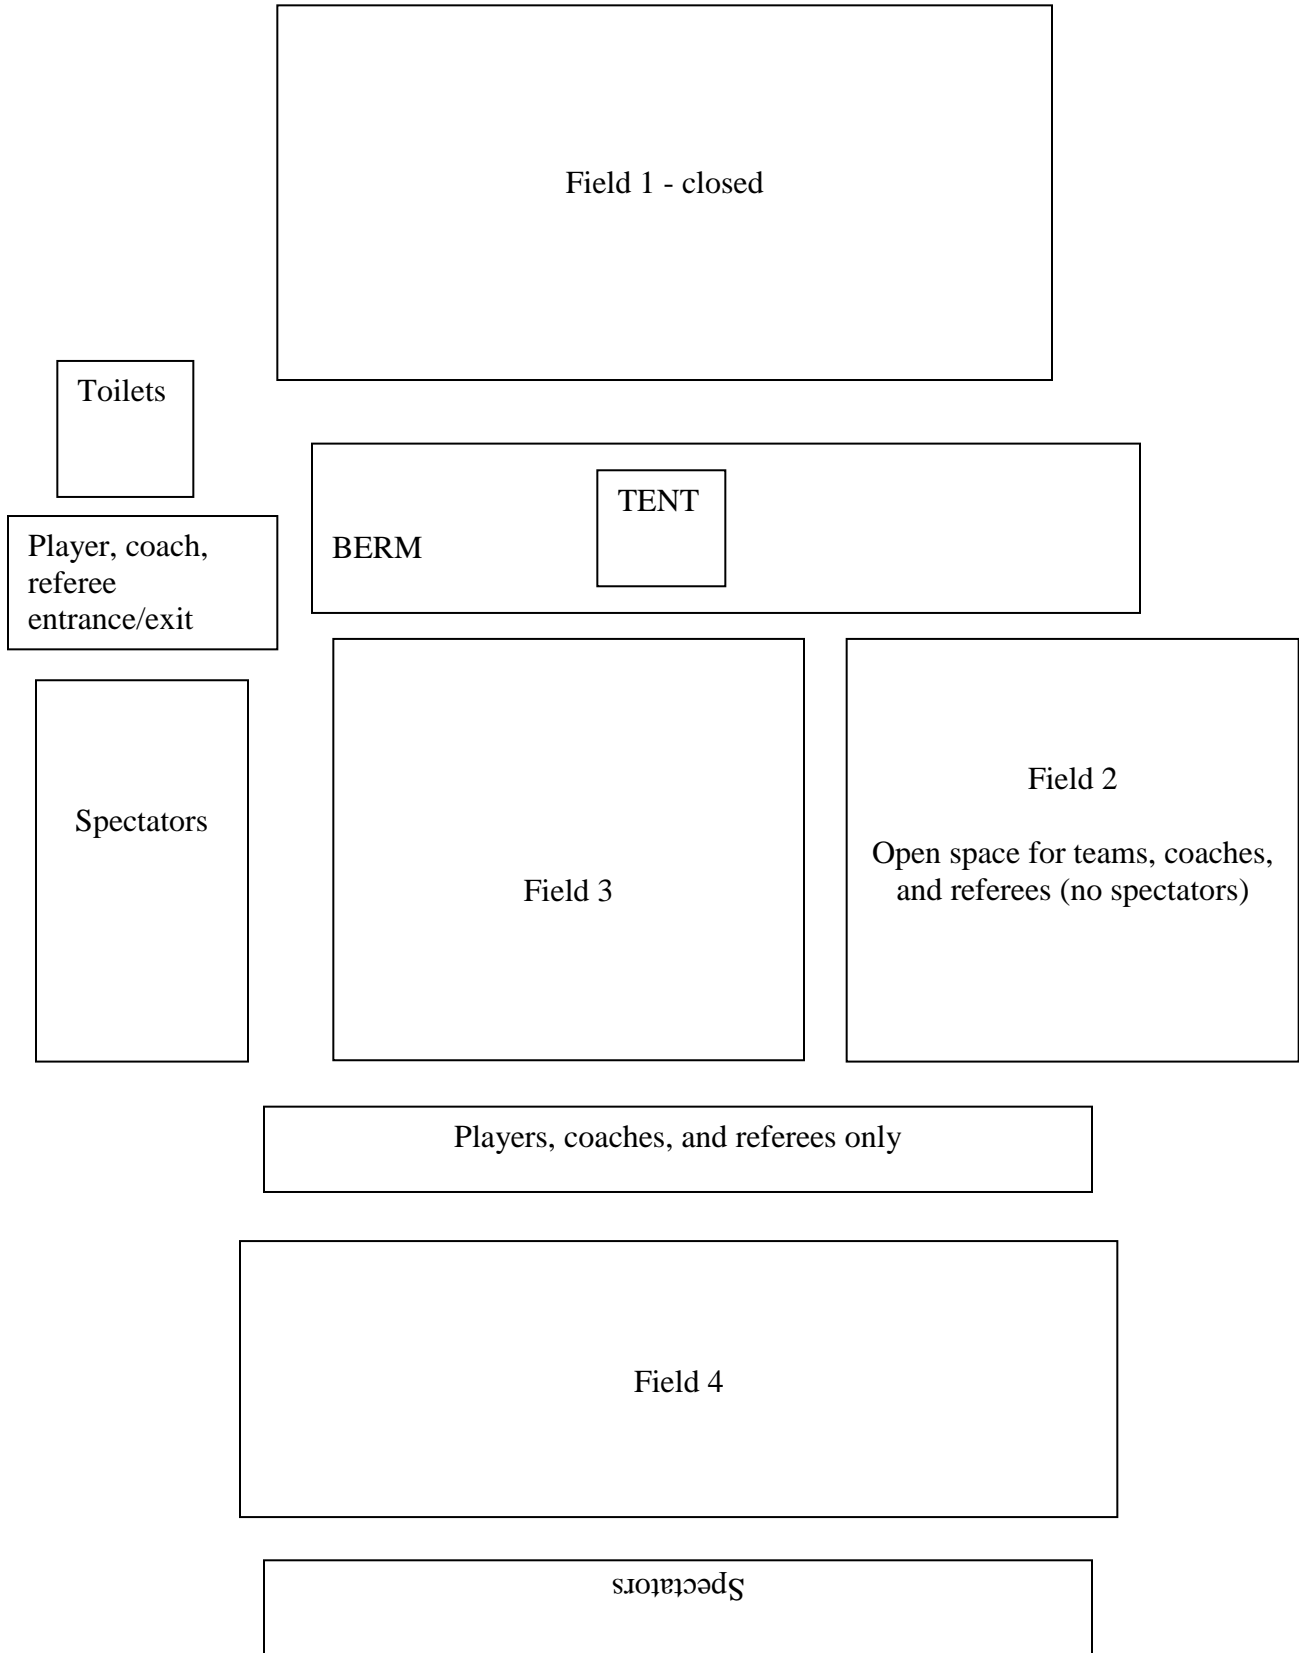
Field 1 - closed

Toilets

BERM

TENT

Player, coach, referee entrance/exit

Spectators

Field 3

Field 2

Open space for teams, coaches, and referees (no spectators)

Players, coaches, and referees only

Field 4

Spectators